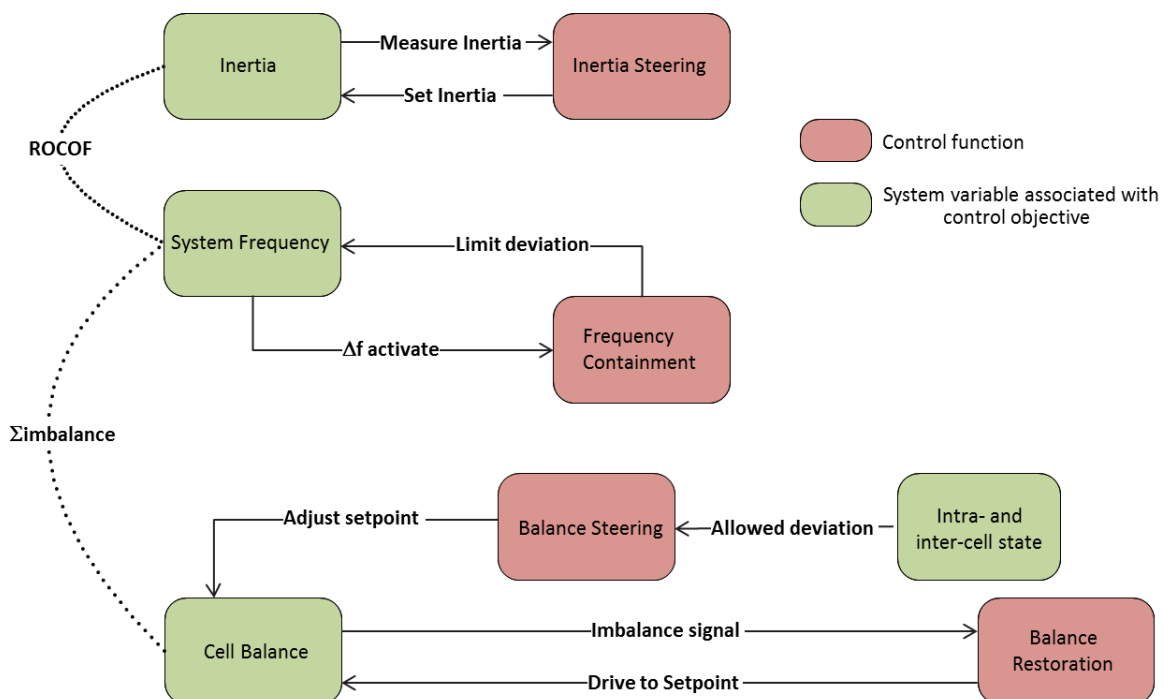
Inertia

Measure Inertia

Inertia Steering

Set Inertia

Control function

System variable associated with control objective

ROCOF

System Frequency

Limit deviation

$\Delta$f activate

Frequency Containment

$\Sigma$imbalance

Adjust setpoint

Balance Steering

Allowed deviation

Intra- and inter-cell state

Cell Balance

Imbalance signal

Balance Restoration

Drive to Setpoint